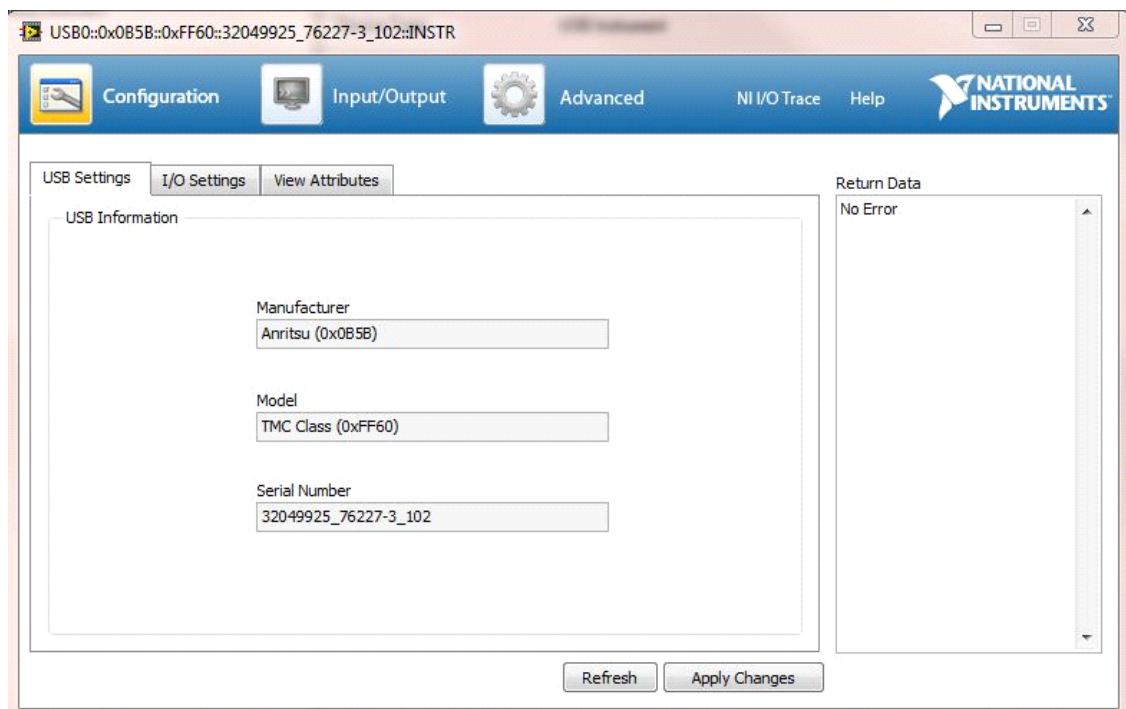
USB0::0x0B5B::0xFF60::32049925_76227-3_102::INSTR

Configuration
Input/Output
Advanced
NI I/O Trace
Help
NATIONAL INSTRUMENTS

USB Settings
I/O Settings
View Attributes

USB Information

Manufacturer
Anritsu (0x0B5B)

Model
TMC Class (0xFF60)

Serial Number
32049925_76227-3_102

Return Data
No Error

Refresh
Apply Changes